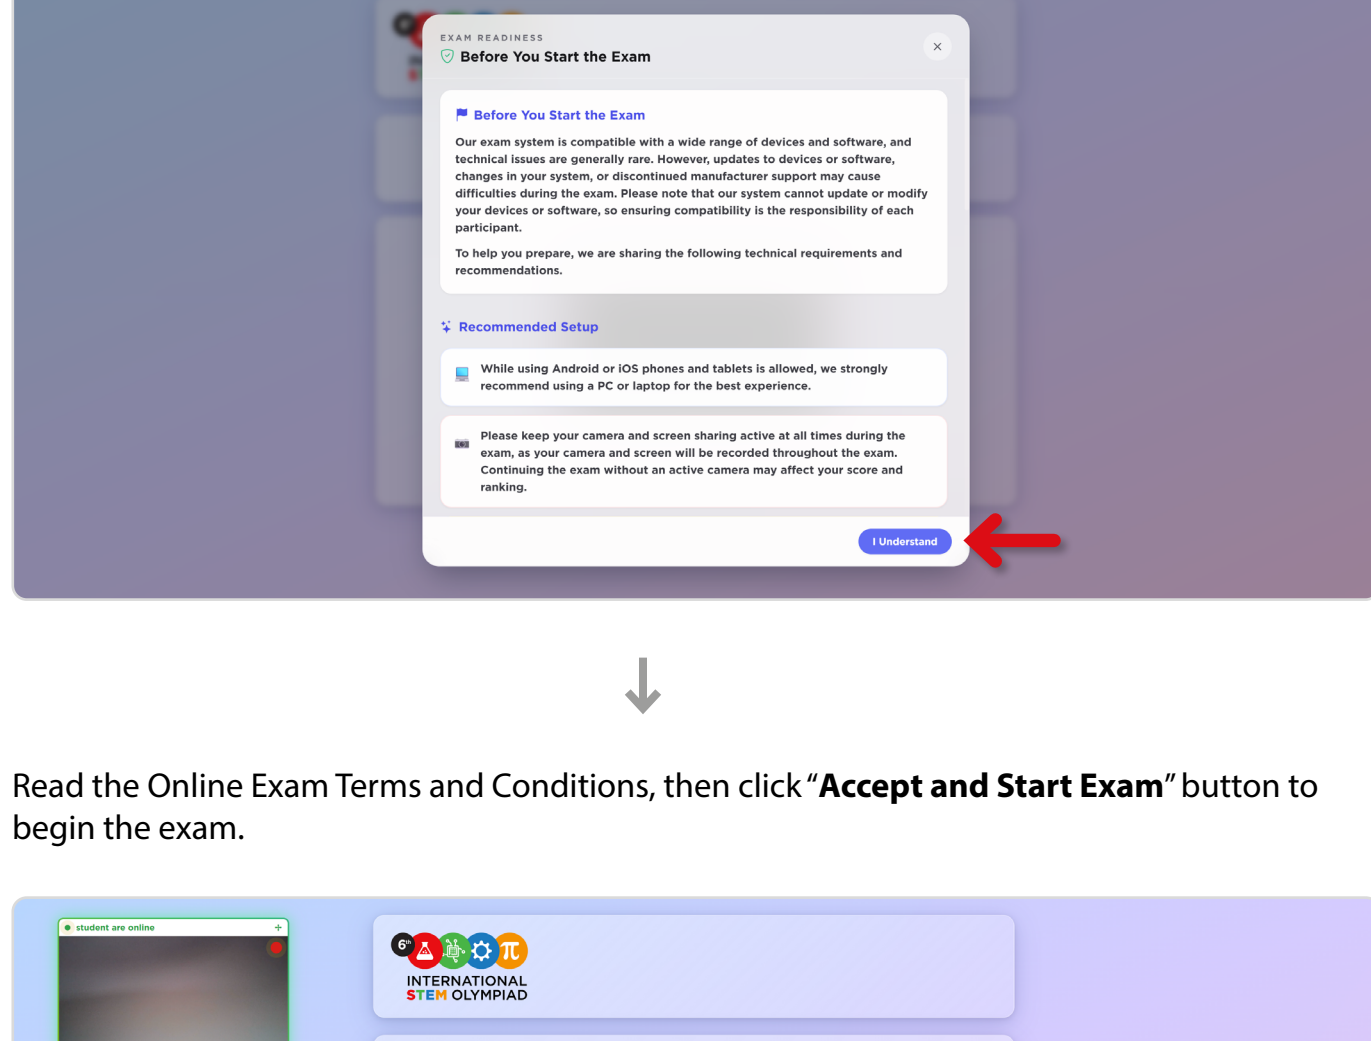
EXAM READINESS
Before You Start the Exam

Before You Start the Exam

Our exam system is compatible with a wide range of devices and software, and technical issues are generally rare. However, updates to devices or software, changes in your system, or discontinued manufacturer support may cause difficulties during the exam. Please note that our system cannot update or modify your devices or software, so ensuring compatibility is the responsibility of each participant.

To help you prepare, we are sharing the following technical requirements and recommendations.

Recommended Setup

While using Android or iOS phones and tablets is allowed, we strongly recommend using a PC or laptop for the best experience.

Please keep your camera and screen sharing active at all times during the exam, as your camera and screen will be recorded throughout the exam. Continuing the exam without an active camera may affect your score and ranking.

I Understand

Read the Online Exam Terms and Conditions, then click "**Accept and Start Exam**" button to begin the exam.

student are online

6th
INTERNATIONAL STEM OLYMPIAD